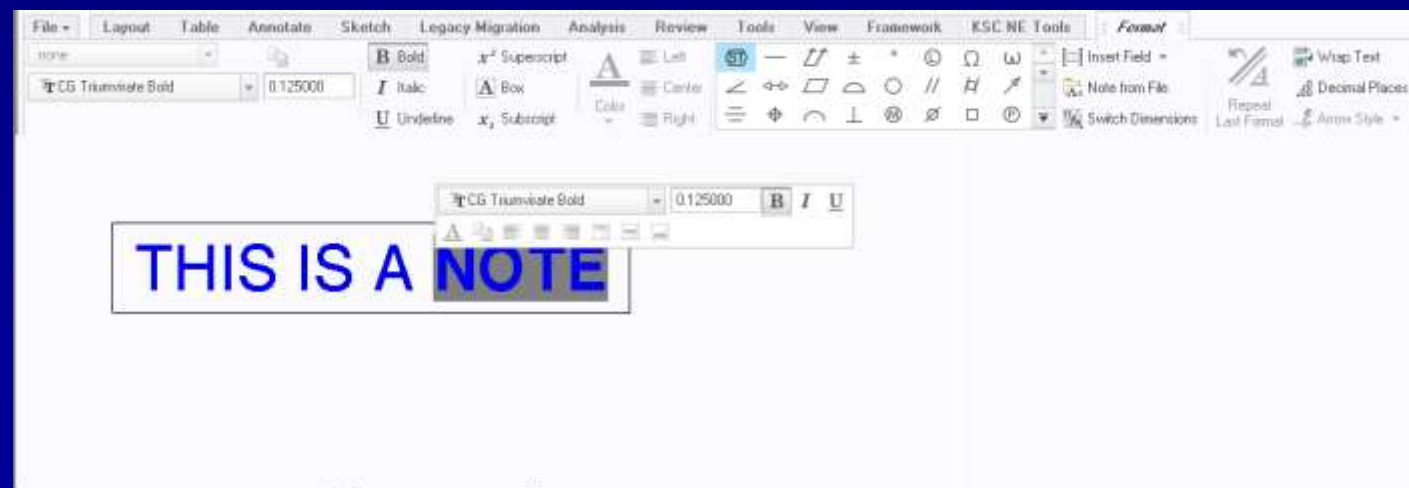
File ▾ Layout Table Annotate Sketch Legacy Migration Analysis Review Tools View Framework KSC NE Tools Format

none

CG Triumvirate Bold 0.125000

B Bold
I Italic
U Underline

$x^2$ Superscript
A Box
$x_2$ Subscript

Color

Left
Center
Right

Insert Field ▾
Note from File
Switch Dimensions

Repeat Last Format

Wrap Text
Decimal Places
Arrow Style ▾

CG Triumvirate Bold 0.125000 B I U

THIS IS A NOTE